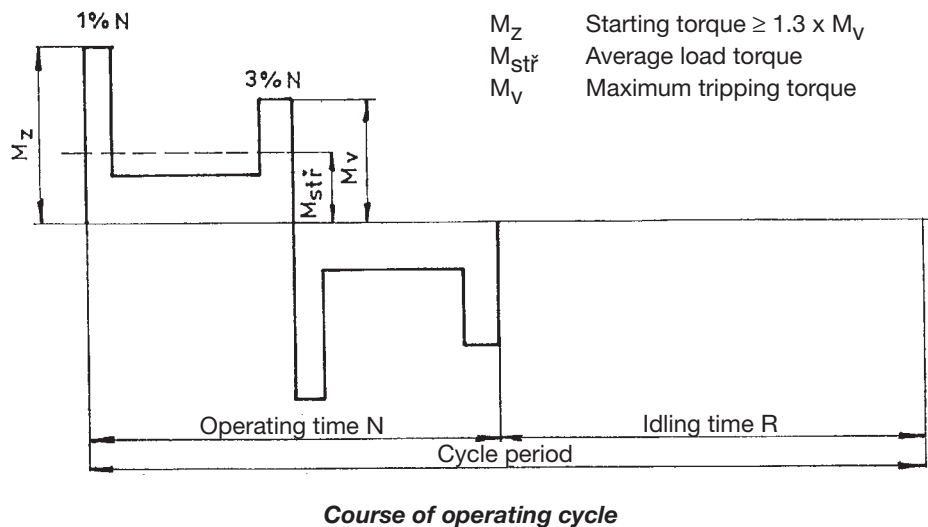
1% N

3% N

$M_Z$ Starting torque ≥ 1.3 x $M_V$
$M_{stř}$ Average load torque
$M_V$ Maximum tripping torque

$M_Z$

$M_{stř}$

$M_V$

Operating time N

Idling time R

Cycle period

Course of operating cycle